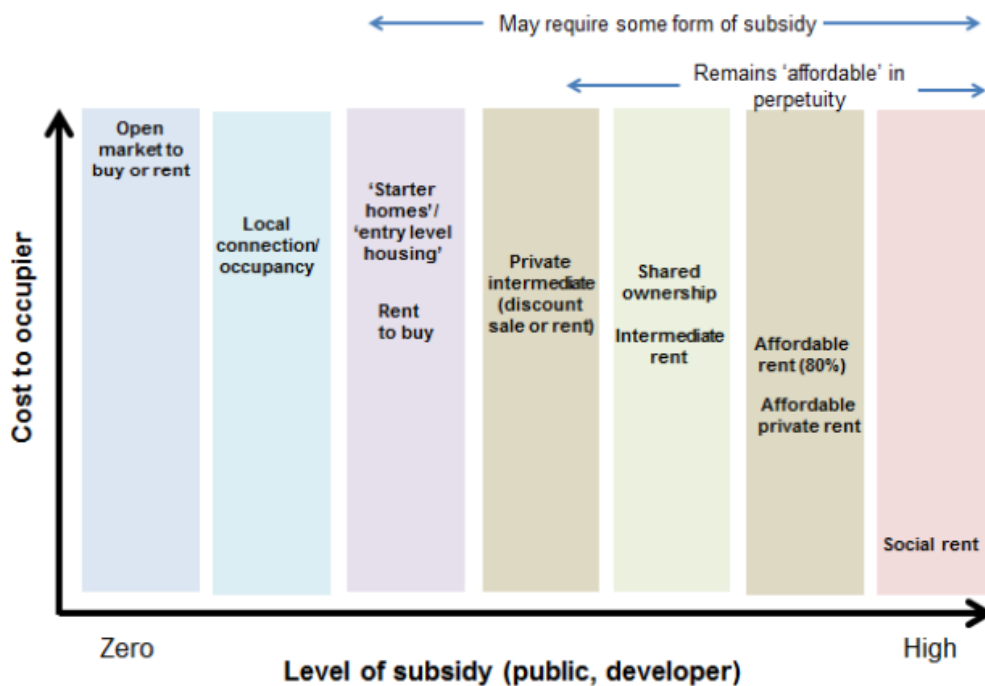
May require some form of subsidy

Remains 'affordable' in perpetuity

Cost to occupier

Open market to buy or rent

Local connection/ occupancy

'Starter homes'/ 'entry level housing'

Rent to buy

Private intermediate (discount sale or rent)

Shared ownership

Intermediate rent

Affordable rent (80%)

Affordable private rent

Social rent

Zero

High

Level of subsidy (public, developer)